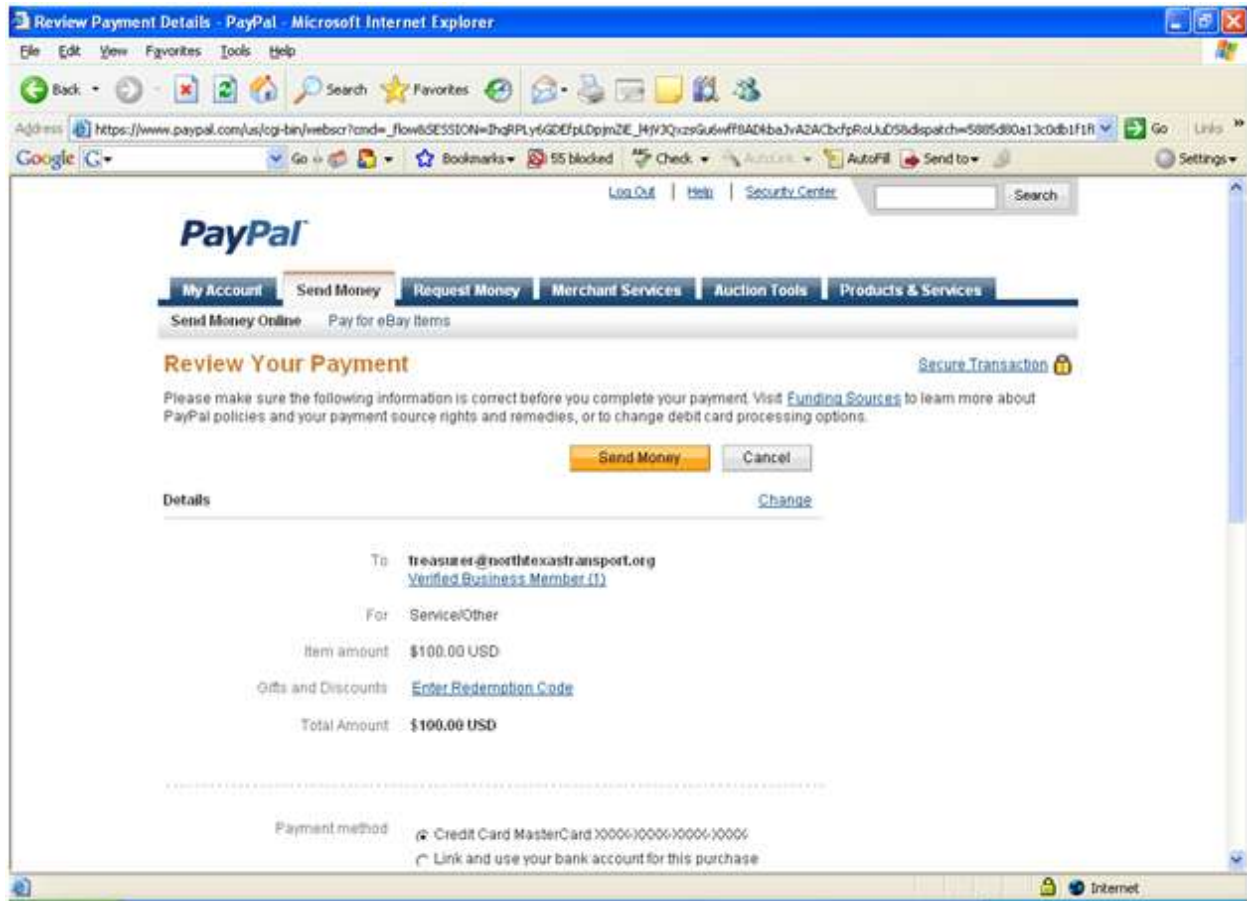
Review Payment Details - PayPal - Microsoft Internet Explorer

File Edit View Favorites Tools Help

Back Search Favorites

Address https://www.paypal.com/us/cgi-bin/webscr?cmd=_flow&SESSION=IhqRPLy6GDEfpLDpjmZiE_HjV3QxzsGu6wff8ADkbaJvA2ACbcfpRoUuDS8dispatch=5885d80a13c0db1f1f Go Links »

Google G- Go Bookmarks 55 blocked Check AutoLink AutoFill Send to Settings

Log Out | Help | Security Center Search

PayPal

My Account | Send Money | Request Money | Merchant Services | Auction Tools | Products & Services

Send Money Online Pay for eBay Items

Review Your Payment

Secure Transaction

Please make sure the following information is correct before you complete your payment. Visit Funding Sources to learn more about PayPal policies and your payment source rights and remedies, or to change debit card processing options.

Send Money Cancel

Details Change

To treasurer@northtexastransport.org
Verified Business Member (1)

For Service/Other

Item amount $100.00 USD

Gifts and Discounts Enter Redemption Code

Total Amount $100.00 USD

Payment method Credit Card MasterCard XXXX-XXXX-XXXX-XXXX
Link and use your bank account for this purchase

Internet